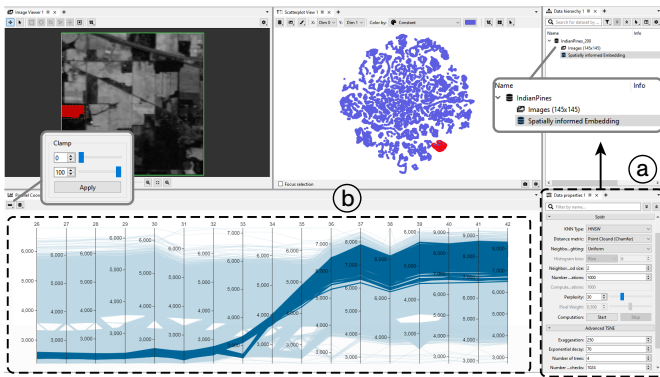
Image Viewer 1
Scatterplot View 1
Color by
Constant
Data hierarchy 1
Search for dataset by...
Name
Info
IndianPines_200
Images (145x145)
Spatially informed Embedding

Name
Info
IndianPines
Images (145x145)
Spatially informed Embedding

Clamp
0
100
Apply

Focus selection

(a)
(b)

Parallel Coordinates

26 27 28 29 30 31 32 33 34 35 36 37 38 39 40 41 42

7,000
6,000
5,000
4,000
3,000

Data properties 1
Filter by name...
Spidr
KNN Type: HNSW
Distance metric: Point Cloud (Chamfer)
Neighbo...ghting: Uniform
Histogram bins
Neighbo...od size: 1
Number...ations: 1000
Compute...ations: 1000
Perplexity: 30
Pixel Weight: 0.500
Computation: Start Stop
Advanced TSNE
Exaggeration: 250
Exponential decay: 70
Number of trees: 4
Number...checks: 1024